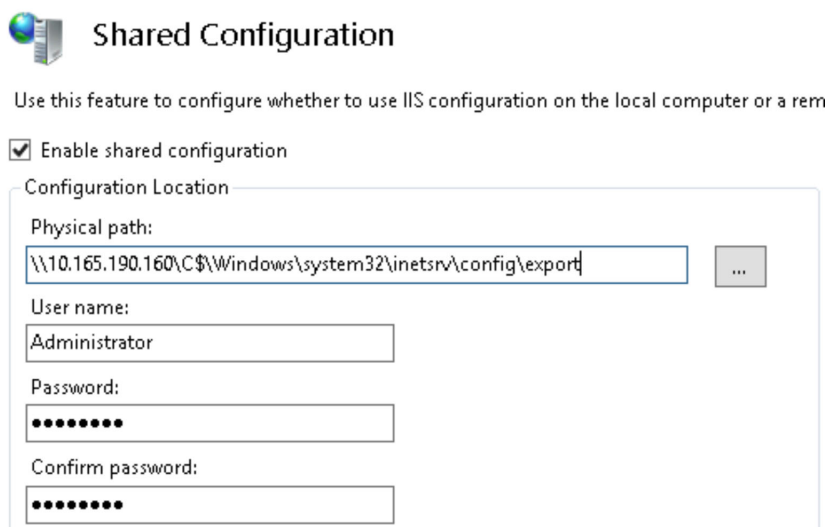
Shared Configuration

Use this feature to configure whether to use IIS configuration on the local computer or a rem

☑ Enable shared configuration

Configuration Location

Physical path:

\\10.165.190.160\C$\Windows\system32\inetsrv\config\export

...

User name:

Administrator

Password:

••••••••

Confirm password:

••••••••